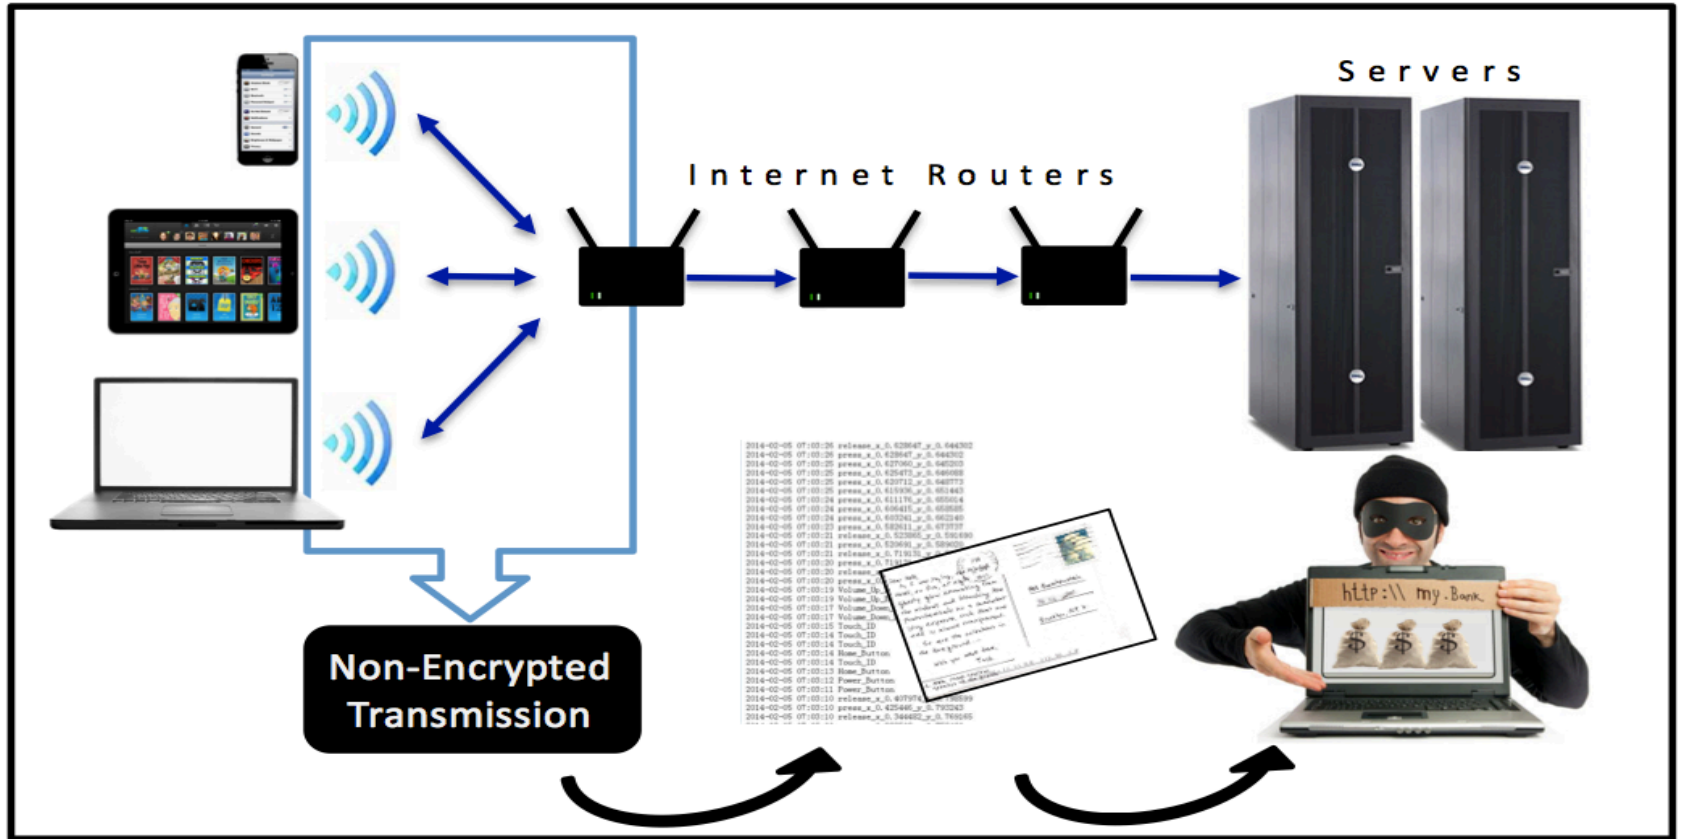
Servers

Internet Routers

Non-Encrypted Transmission

2014-02-05 07:03:26 release_x_0.628647_y_0.644302
2014-02-05 07:03:26 press_x_0.628647_y_0.644302
2014-02-05 07:03:25 press_x_0.627060_y_0.646203
2014-02-05 07:03:25 press_x_0.625473_y_0.646988
2014-02-05 07:03:25 press_x_0.620712_y_0.648773
2014-02-05 07:03:25 press_x_0.615936_y_0.651443
2014-02-05 07:03:24 press_x_0.611170_y_0.655014
2014-02-05 07:03:24 press_x_0.606415_y_0.658585
2014-02-05 07:03:24 press_x_0.603241_y_0.662140
2014-02-05 07:03:22 press_x_0.582611_y_0.673737
2014-02-05 07:03:21 release_x_0.523003_y_0.591690
2014-02-05 07:03:21 press_x_0.523691_y_0.589600
2014-02-05 07:03:21 release_x_0.719131_y_0.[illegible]
2014-02-05 07:03:20 press_x_0.719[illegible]
2014-02-05 07:03:20 release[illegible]
2014-02-05 07:03:20 press_x_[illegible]
2014-02-05 07:03:19 Volume_Up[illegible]
2014-02-05 07:03:18 Volume_Up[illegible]
2014-02-05 07:03:17 Volume_Down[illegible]
2014-02-05 07:03:17 Volume_Down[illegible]
2014-02-05 07:03:15 Touch_ID
2014-02-05 07:03:14 Touch_ID
2014-02-05 07:03:14 Home_Button
2014-02-05 07:03:14 Touch_ID
2014-02-05 07:03:13 Home_Button
2014-02-05 07:03:12 Power_Button
2014-02-05 07:03:11 Power_Button
2014-02-05 07:03:10 release_x_0.407974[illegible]
2014-02-05 07:03:10 press_x_0.425446_y_0.793243
2014-02-05 07:03:10 release_x_0.344482_y_0.769165

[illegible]

http:\\ my.Bank